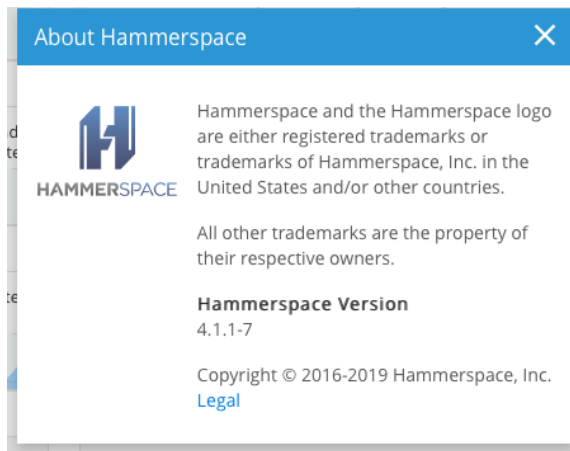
About Hammerspace

HAMMERSPACE

Hammerspace and the Hammerspace logo are either registered trademarks or trademarks of Hammerspace, Inc. in the United States and/or other countries.

All other trademarks are the property of their respective owners.

Hammerspace Version
4.1.1-7

Copyright © 2016-2019 Hammerspace, Inc.
Legal